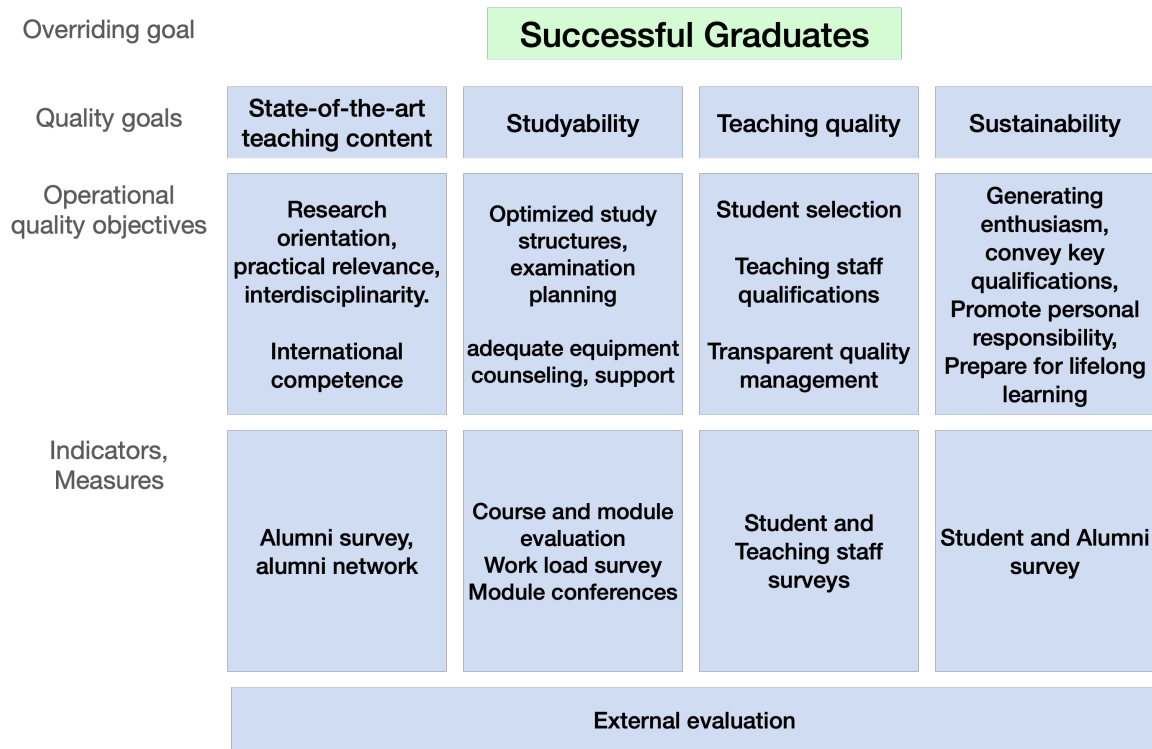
Overriding goal

Successful Graduates

Quality goals

State-of-the-art teaching content

Studyability

Teaching quality

Sustainability

Operational quality objectives

Research orientation, practical relevance, interdisciplinarity.

International competence

Optimized study structures, examination planning

adequate equipment counseling, support

Student selection

Teaching staff qualifications

Transparent quality management

Generating enthusiasm, convey key qualifications, Promote personal responsibility, Prepare for lifelong learning

Indicators, Measures

Alumni survey, alumni network

Course and module evaluation
Work load survey
Module conferences

Student and Teaching staff surveys

Student and Alumni survey

External evaluation